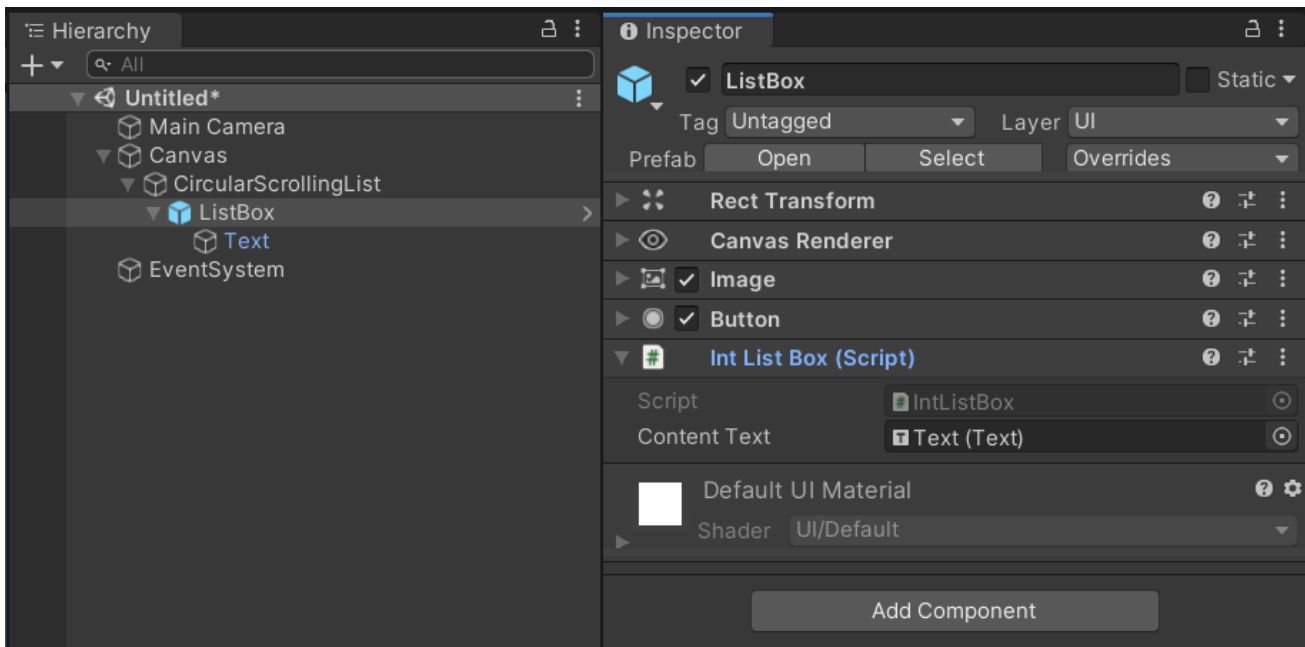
Hierarchy

All

Untitled*

Main Camera

Canvas

CircularScrollingList

ListBox

Text

EventSystem

Inspector

ListBox

Static

Tag Untagged

Layer UI

Prefab Open Select Overrides

Rect Transform

Canvas Renderer

Image

Button

Int List Box (Script)

Script IntListBox

Content Text Text (Text)

Default UI Material

Shader UI/Default

Add Component